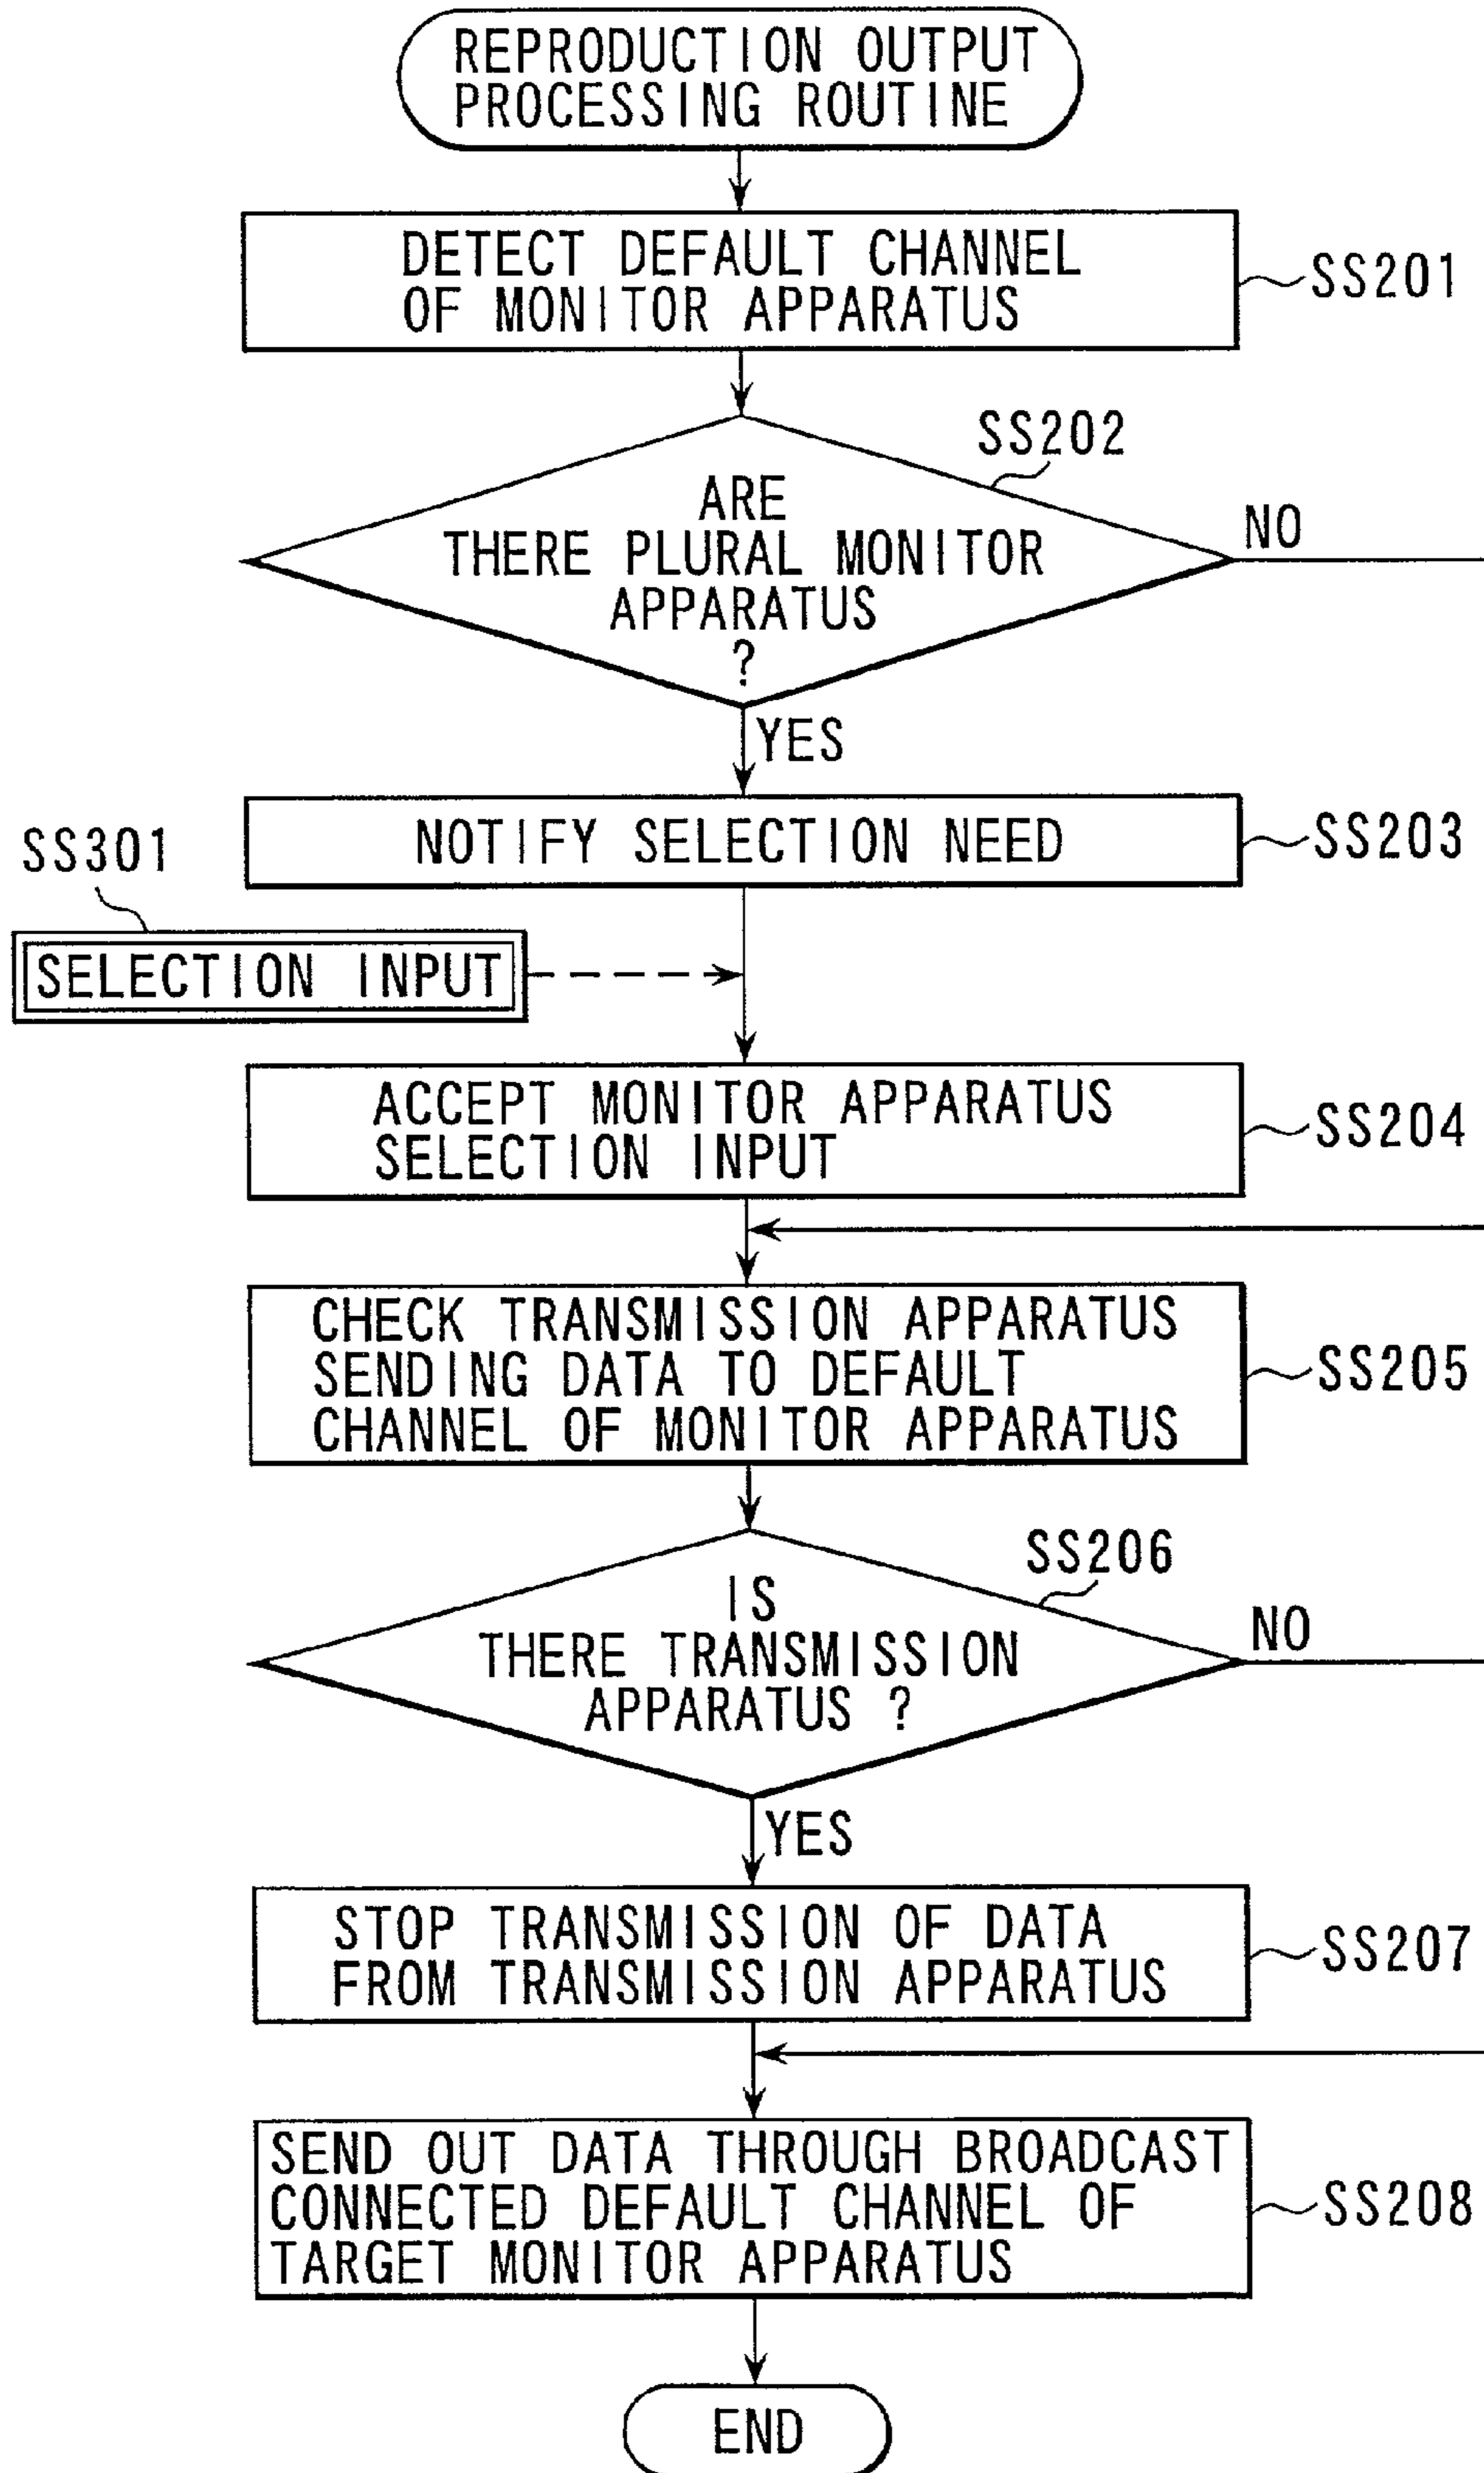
REPRODUCTION OUTPUT PROCESSING ROUTINE

DETECT DEFAULT CHANNEL OF MONITOR APPARATUS

SS201

SS202

ARE THERE PLURAL MONITOR APPARATUS ?

NO

YES

NOTIFY SELECTION NEED

SS203

SS301

SELECTION INPUT

ACCEPT MONITOR APPARATUS SELECTION INPUT

SS204

CHECK TRANSMISSION APPARATUS SENDING DATA TO DEFAULT CHANNEL OF MONITOR APPARATUS

SS205

SS206

IS THERE TRANSMISSION APPARATUS ?

NO

YES

STOP TRANSMISSION OF DATA FROM TRANSMISSION APPARATUS

SS207

SEND OUT DATA THROUGH BROADCAST CONNECTED DEFAULT CHANNEL OF TARGET MONITOR APPARATUS

SS208

END